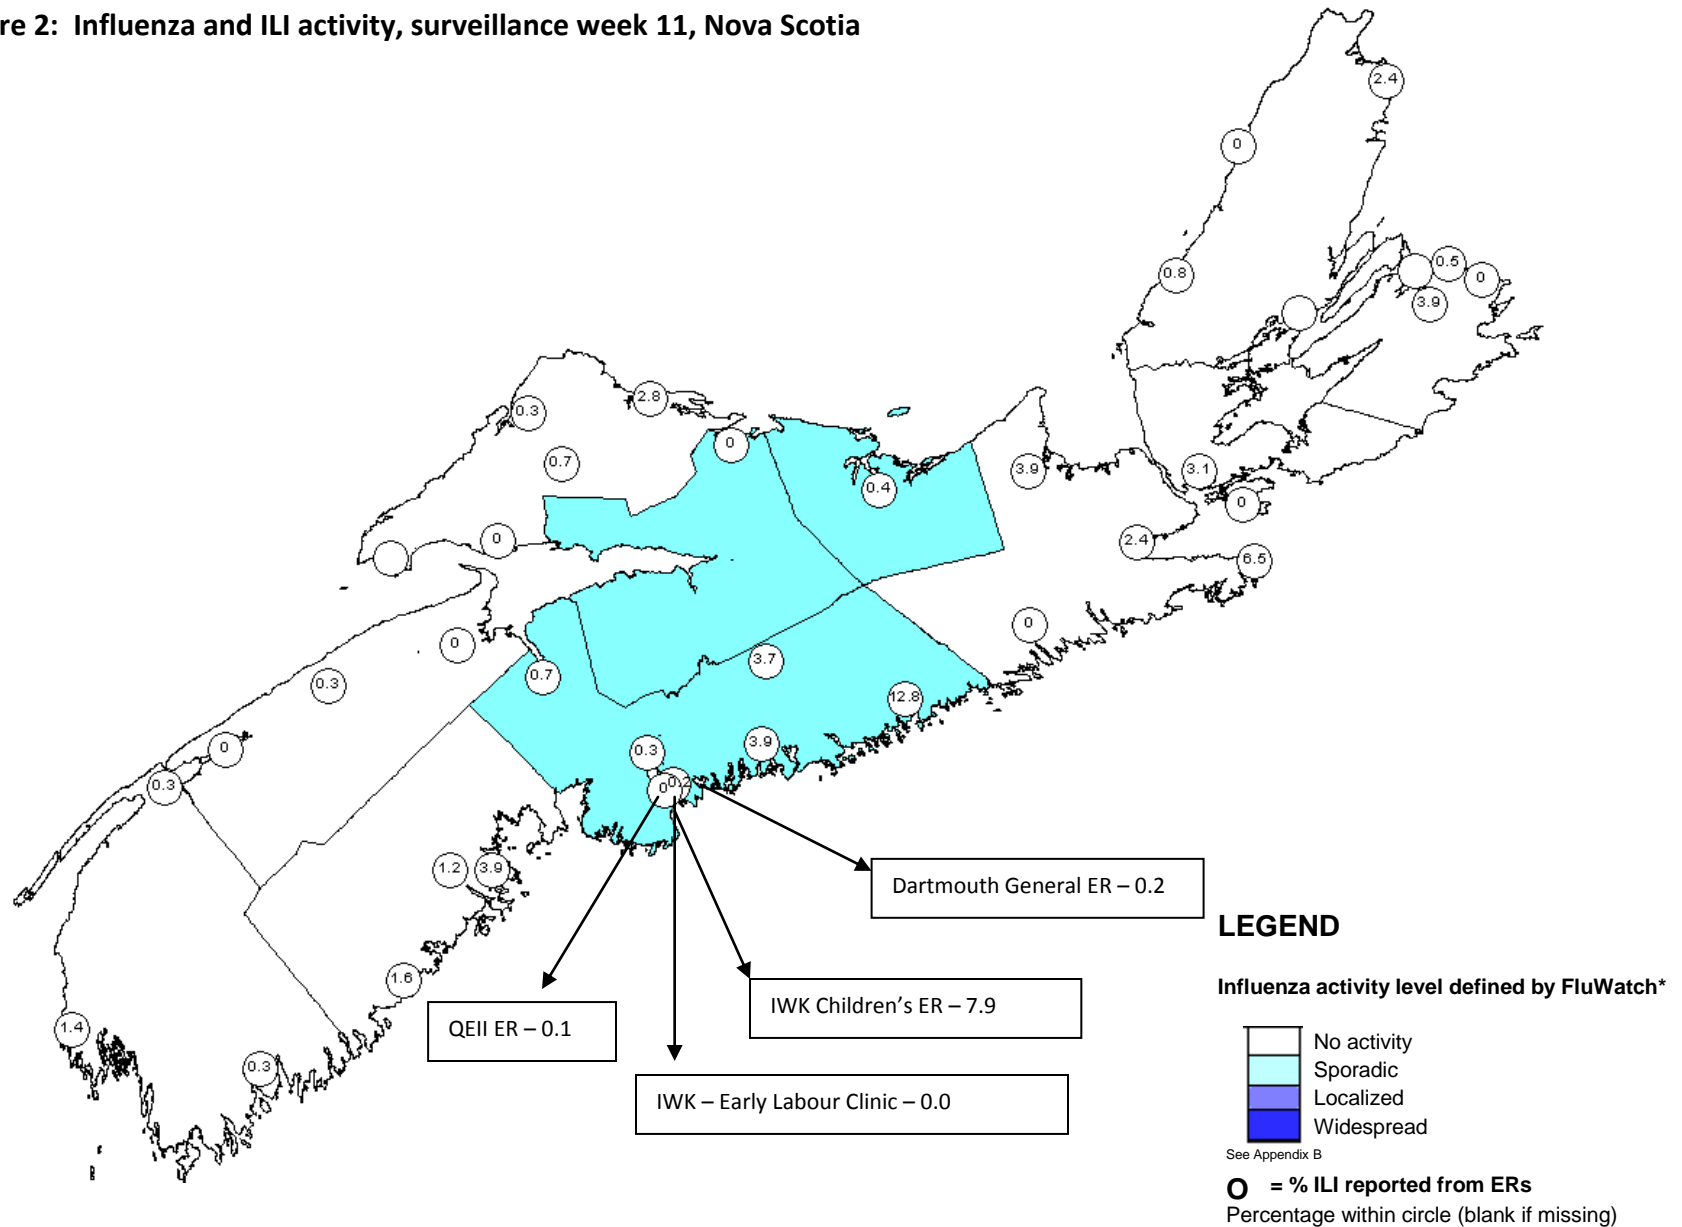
re 2: Influenza and ILI activity, surveillance week 11, Nova Scotia

2.4
0
0.8
0.5
0
3.9
2.8
0.3
0.7
0
0.4
3.9
3.1
0
0
2.4
6.5
0
0
0.3
0.7
3.7
12.8
0
0.3
3.9
0.3
0
0.2
1.2
3.9
1.6
1.4
0.3

Dartmouth General ER – 0.2
QEII ER – 0.1
IWK Children's ER – 7.9
IWK – Early Labour Clinic – 0.0

LEGEND

Influenza activity level defined by FluWatch*

No activity
Sporadic
Localized
Widespread

See Appendix B

O = % ILI reported from ERs
Percentage within circle (blank if missing)